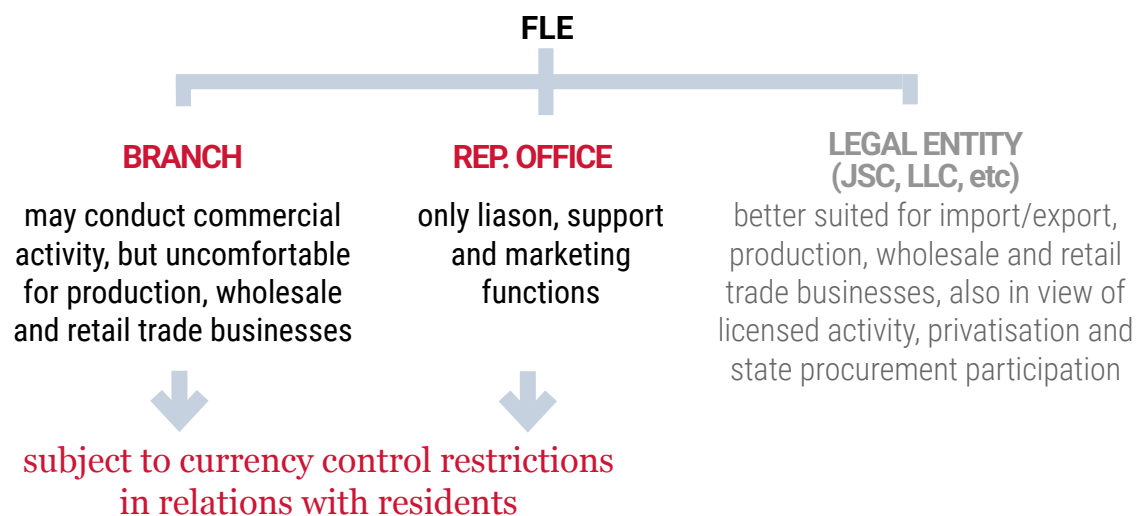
FLE

BRANCH

may conduct commercial activity, but uncomfortable for production, wholesale and retail trade businesses

REP. OFFICE

only liason, support and marketing functions

LEGAL ENTITY (JSC, LLC, etc)

better suited for import/export, production, wholesale and retail trade businesses, also in view of licensed activity, privatisation and state procurement participation

subject to currency control restrictions in relations with residents